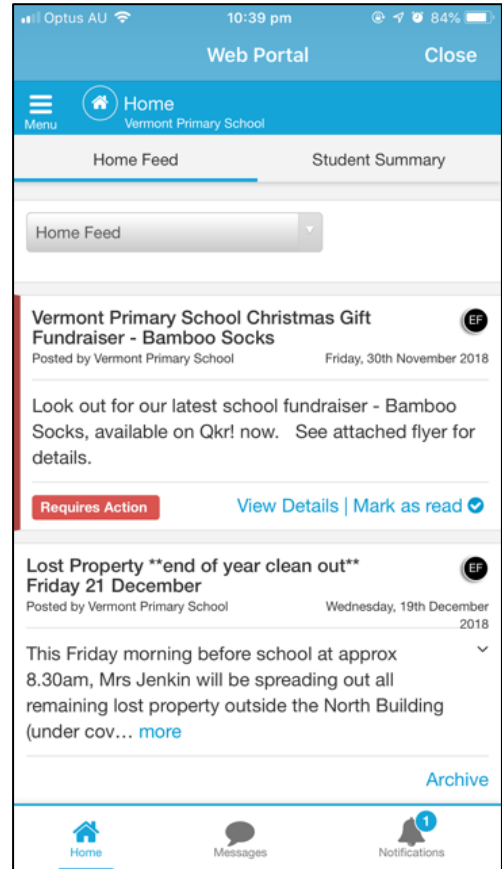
Optus AU 10:39 pm 84%

Web Portal Close

Menu Home
Vermont Primary School

Home Feed Student Summary

Home Feed

Vermont Primary School Christmas Gift Fundraiser - Bamboo Socks
EF
Posted by Vermont Primary School Friday, 30th November 2018

Look out for our latest school fundraiser - Bamboo Socks, available on Qkr! now. See attached flyer for details.

Requires Action View Details | Mark as read

Lost Property **end of year clean out** Friday 21 December
EF
Posted by Vermont Primary School Wednesday, 19th December 2018

This Friday morning before school at approx 8.30am, Mrs Jenkin will be spreading out all remaining lost property outside the North Building (under cov… more

Archive

Home Messages 1 Notifications